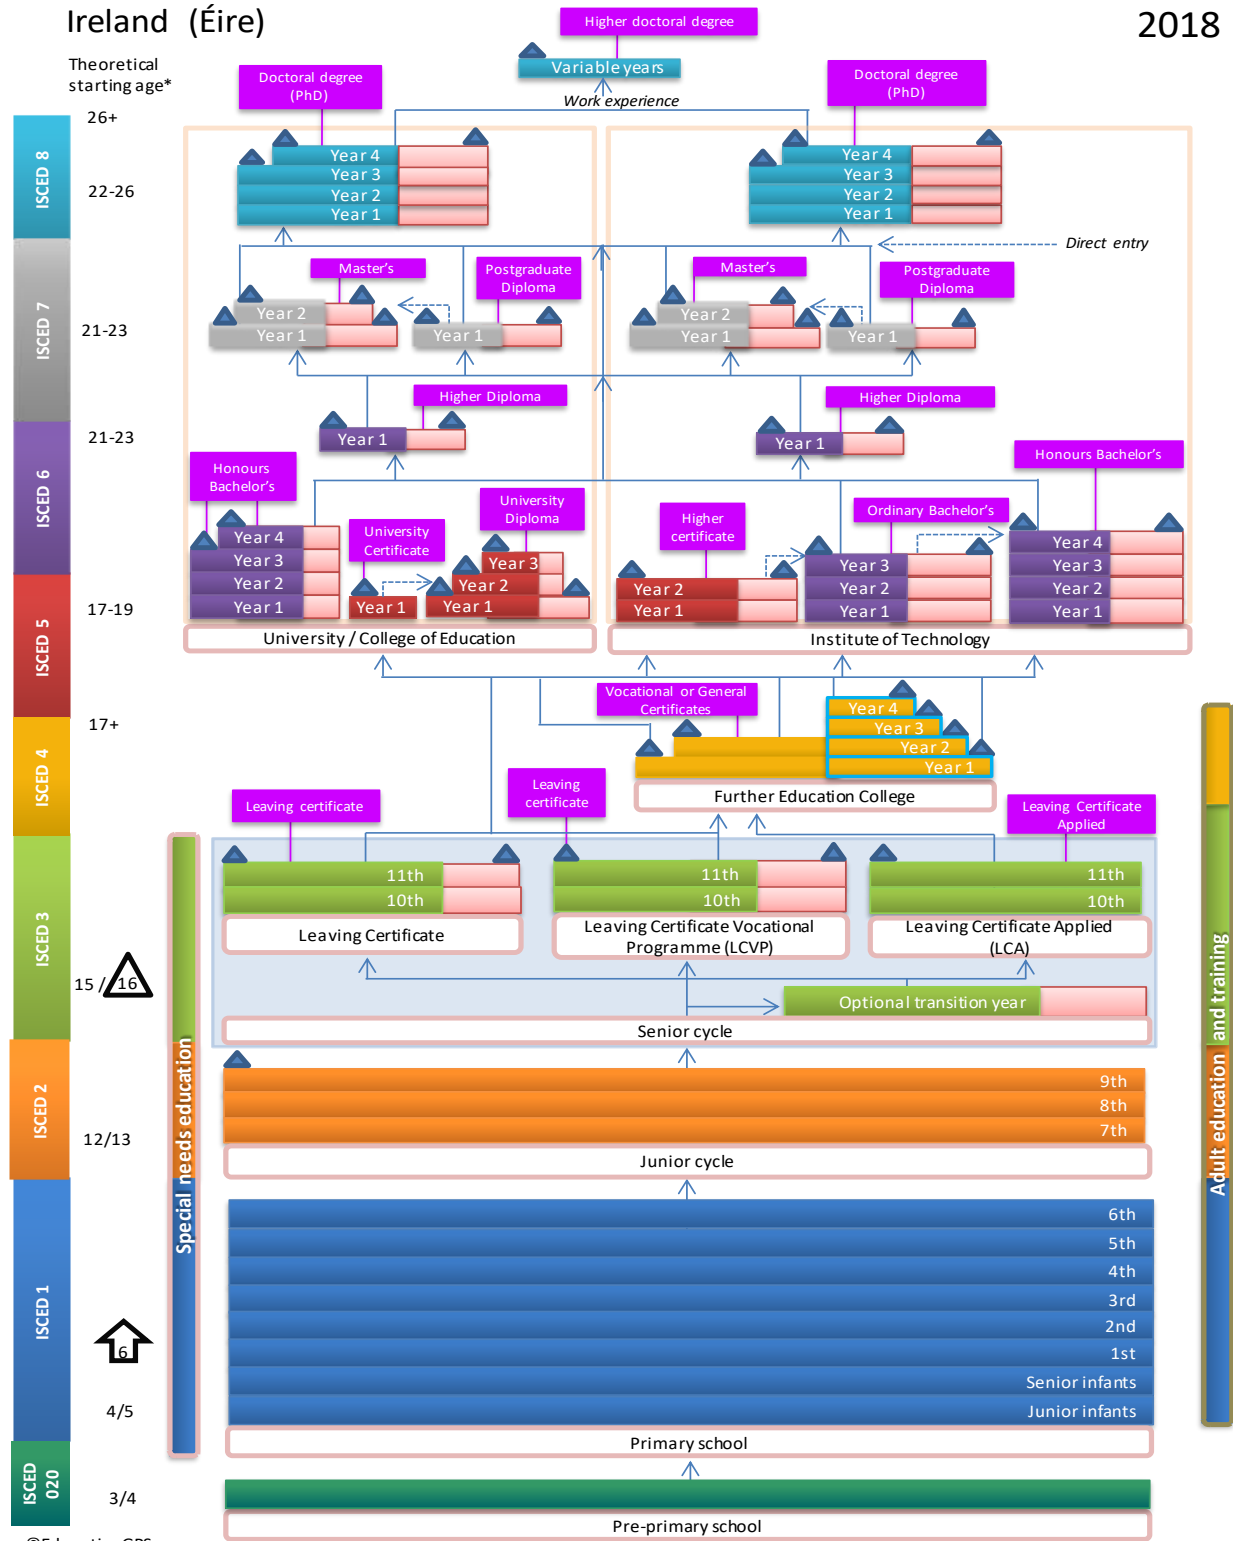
Ireland (Éire)

2018

Theoretical starting age*

Higher doctoral degree

Variable years

Work experience

Doctoral degree (PhD)

Doctoral degree (PhD)

ISCED 8

26+

22-26

Year 4
Year 3
Year 2
Year 1

Year 4
Year 3
Year 2
Year 1

Direct entry

ISCED 7

21-23

Master's

Postgraduate Diploma

Master's

Postgraduate Diploma

Year 2
Year 1

Year 1

Year 2
Year 1

Year 1

ISCED 6

21-23

Higher Diploma

Higher Diploma

Year 1

Year 1

Honours Bachelor's

University Diploma

University Certificate

Higher certificate

Ordinary Bachelor's

Honours Bachelor's

Year 4
Year 3
Year 2
Year 1

Year 1

Year 3
Year 2
Year 1

Year 2
Year 1

Year 3
Year 2
Year 1

Year 4
Year 3
Year 2
Year 1

ISCED 5

17-19

University / College of Education

Institute of Technology

Vocational or General Certificates

ISCED 4

17+

Year 4
Year 3
Year 2
Year 1

Further Education College

Leaving certificate

Leaving certificate

Leaving Certificate Applied

ISCED 3

11th
10th

11th
10th

11th
10th

Leaving Certificate

Leaving Certificate Vocational Programme (LCVP)

Leaving Certificate Applied (LCA)

15 / 16

Optional transition year

Senior cycle

Special needs education

Adult education and training

ISCED 2

12/13

9th
8th
7th

Junior cycle

ISCED 1

6th
5th
4th
3rd
2nd
1st
Senior infants
Junior infants

6

4/5

Primary school

ISCED 020

3/4

Pre-primary school